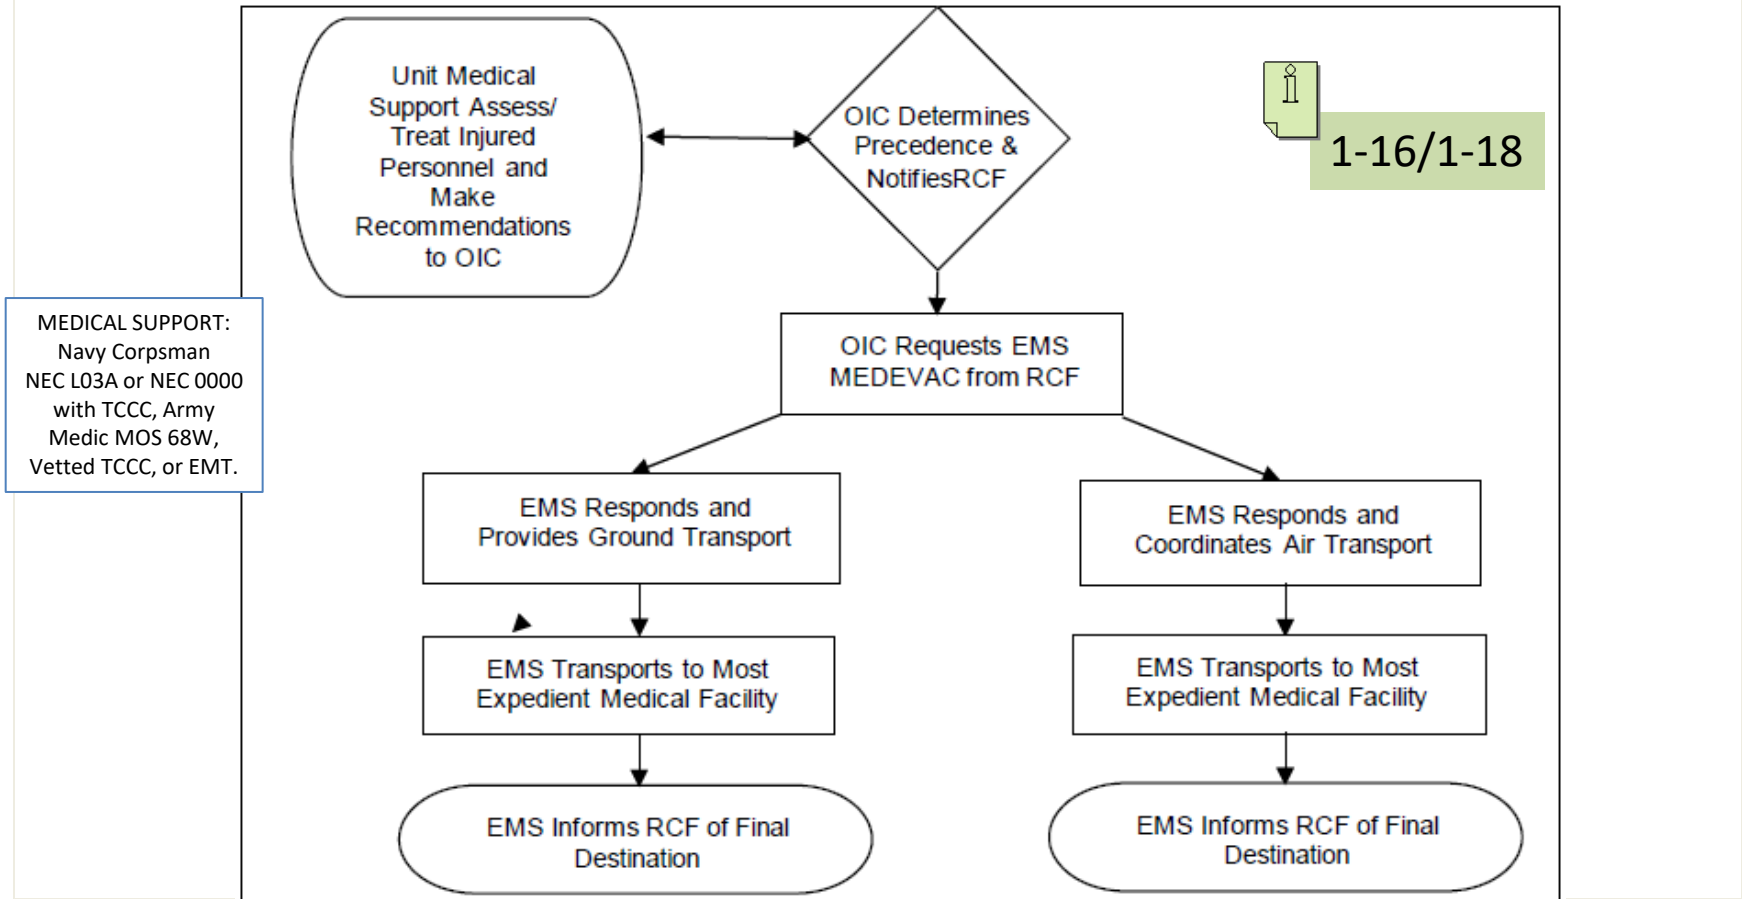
MEDICAL SUPPORT: Navy Corpsman NEC L03A or NEC 0000 with TCCC, Army Medic MOS 68W, Vetted TCCC, or EMT.

Unit Medical Support Assess/ Treat Injured Personnel and Make Recommendations to OIC

OIC Determines Precedence & NotifiesRCF

1-16/1-18

OIC Requests EMS MEDEVAC from RCF

EMS Responds and Provides Ground Transport

EMS Responds and Coordinates Air Transport

EMS Transports to Most Expedient Medical Facility

EMS Transports to Most Expedient Medical Facility

EMS Informs RCF of Final Destination

EMS Informs RCF of Final Destination